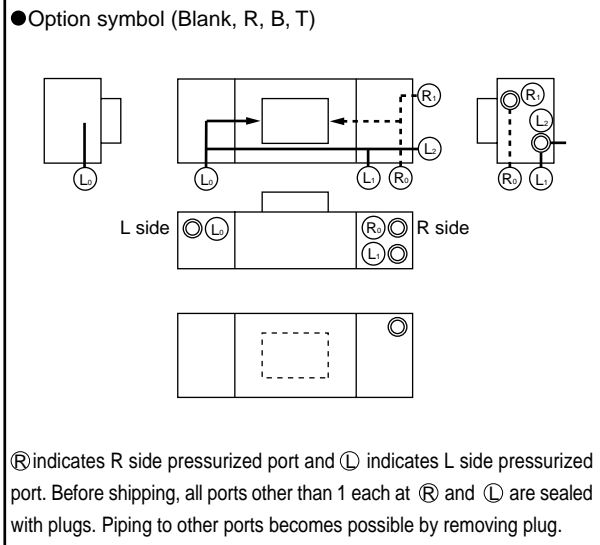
●Option symbol (Blank, R, B, T)

$R_1$

$L_2$

$L_0$

$L_0$

$L_1$

$R_0$

$R_1$

$L_2$

$R_0$

$L_1$

L side

$L_0$

$R_0$

R side

$L_1$

Ⓡ indicates R side pressurized port and Ⓛ indicates L side pressurized port. Before shipping, all ports other than 1 each at Ⓡ and Ⓛ are sealed with plugs. Piping to other ports becomes possible by removing plug.